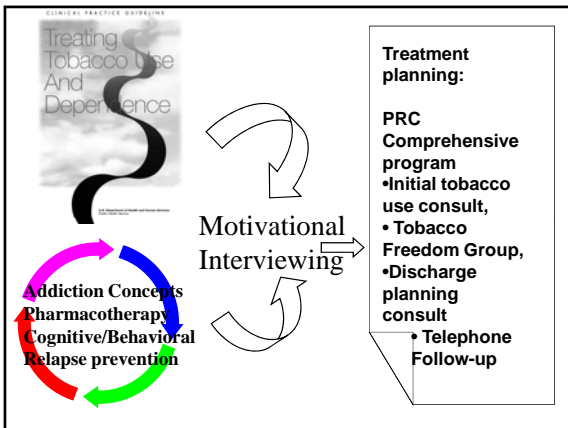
CLINICAL PRACTICE GUIDELINE

Treating Tobacco Use And Dependence

U.S. Department of Health and Human Services
Public Health Service

Motivational Interviewing

Addiction Concepts
Pharmacotherapy
Cognitive/Behavioral
Relapse prevention

Treatment planning:

PRC Comprehensive program
•Initial tobacco use consult,
• Tobacco Freedom Group,
•Discharge planning consult
• Telephone Follow-up